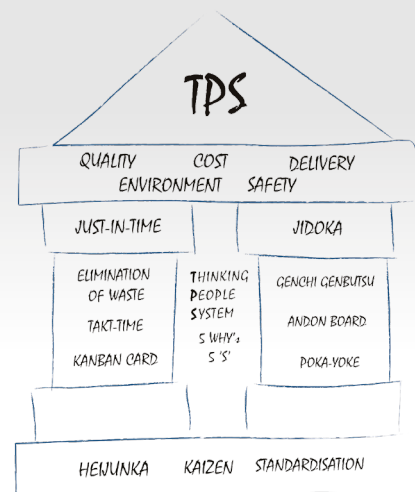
TPS

QUALITY COST DELIVERY
ENVIRONMENT SAFETY

JUST-IN-TIME

JIDOKA

ELIMINATION OF WASTE

TAKT-TIME

KANBAN CARD

THINKING PEOPLE SYSTEM

5 WHY's
5 'S'

GENCHI GENBUTSU

ANDON BOARD

POKA-YOKE

HEIJUNKA KAIZEN STANDARDISATION